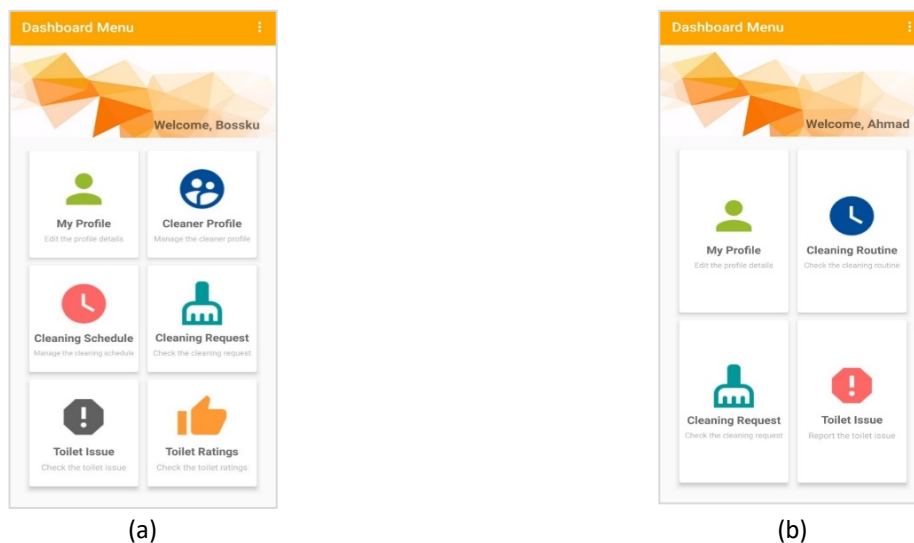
Dashboard Menu

Welcome, Bossku

My Profile
Edit the profile details

Cleaner Profile
Manage the cleaner profile

Cleaning Schedule
Manage the cleaning schedule

Cleaning Request
Check the cleaning request

Toilet Issue
Check the toilet issue

Toilet Ratings
Check the toilet ratings

(a)

Dashboard Menu

Welcome, Ahmad

My Profile
Edit the profile details

Cleaning Routine
Check the cleaning routine

Cleaning Request
Check the cleaning request

Toilet Issue
Report the toilet issue

(b)